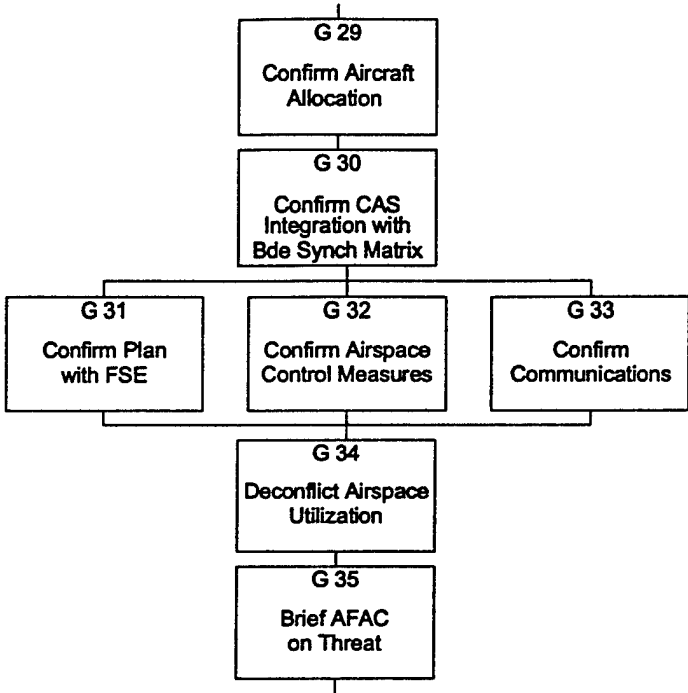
G 29

Confirm Aircraft Allocation

G 30

Confirm CAS Integration with Bde Synch Matrix

G 31

Confirm Plan with FSE

G 32

Confirm Airspace Control Measures

G 33

Confirm Communications

G 34

Deconflict Airspace Utilization

G 35

Brief AFAC on Threat